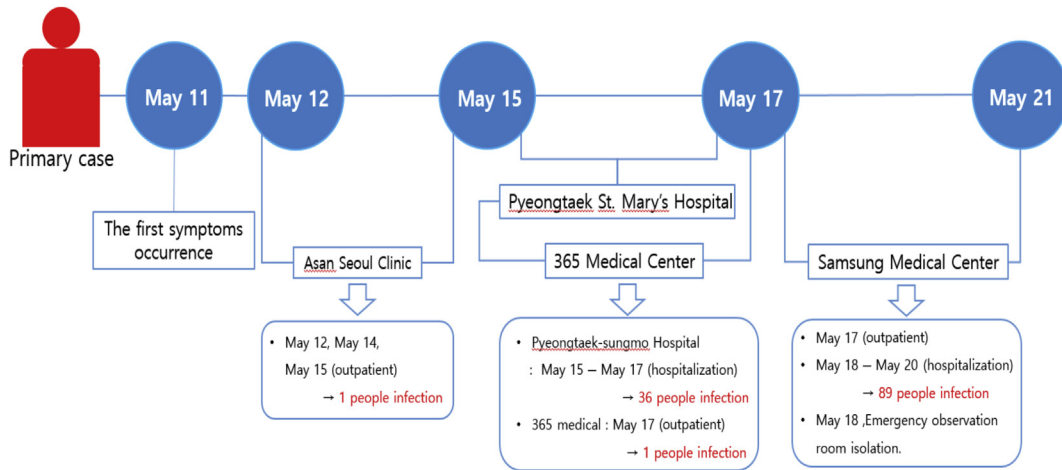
Primary case

May 11

May 12

May 15

May 17

May 21

The first symptoms occurrence

Asan Seoul Clinic

Pyeongtaek St. Mary's Hospital

365 Medical Center

Samsung Medical Center

- May 12, May 14, May 15 (outpatient) → 1 people infection

- Pyeongtaek-sungmo Hospital : May 15 – May 17 (hospitalization) → 36 people infection
- 365 medical : May 17 (outpatient) → 1 people infection

- May 17 (outpatient)
- May 18 – May 20 (hospitalization) → 89 people infection
- May 18 ,Emergency observation room isolation.